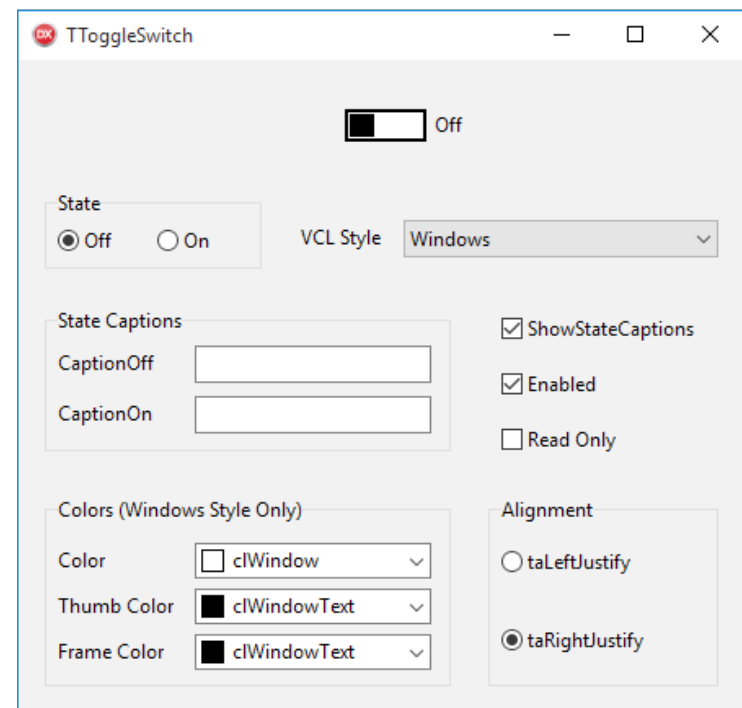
TToggleSwitch

Off

State
Off On

VCL Style Windows

State Captions
CaptionOff
CaptionOn

ShowStateCaptions
Enabled
Read Only

Colors (Windows Style Only)
Color clWindow
Thumb Color clWindowText
Frame Color clWindowText

Alignment
taLeftJustify
taRightJustify